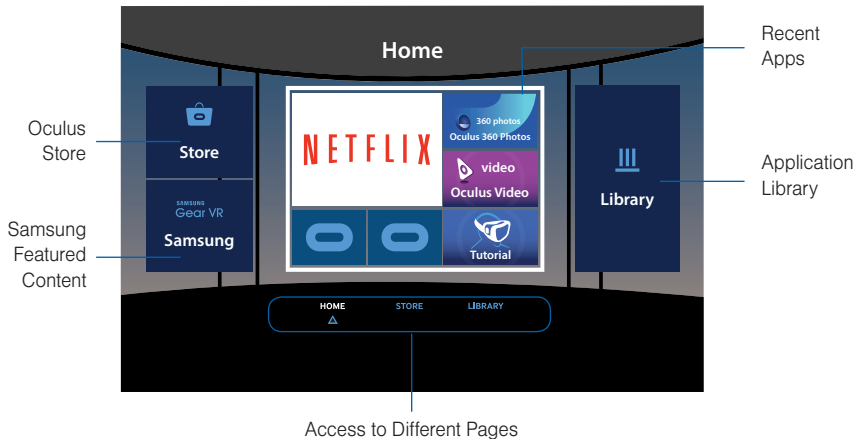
Home

Recent Apps

Oculus Store

Store

SAMSUNG
Gear VR

Samsung

Samsung Featured Content

NETFLIX

360 photos
Oculus 360 Photos

video
Oculus Video

Tutorial

Library

Application Library

HOME STORE LIBRARY

Access to Different Pages